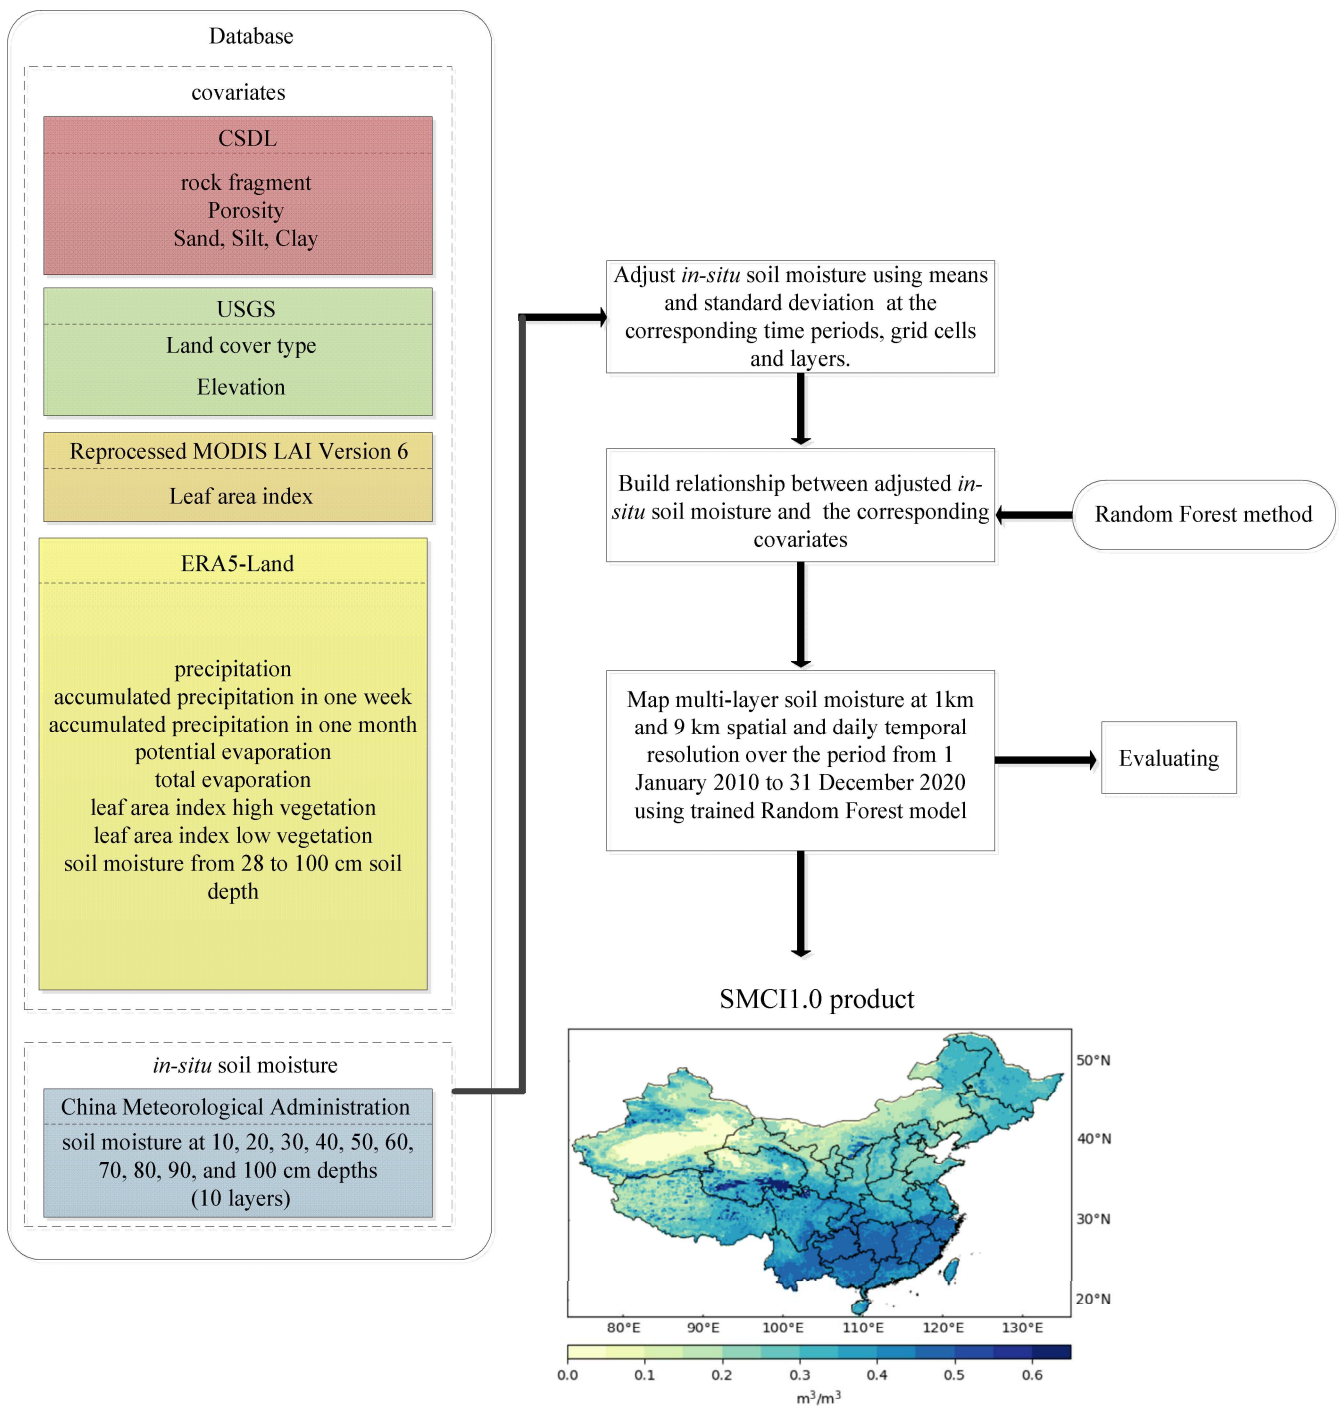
Database

covariates

CSDL

rock fragment
Porosity
Sand, Silt, Clay

USGS

Land cover type

Elevation

Reprocessed MODIS LAI Version 6

Leaf area index

ERA5-Land

precipitation
accumulated precipitation in one week
accumulated precipitation in one month
potential evaporation
total evaporation
leaf area index high vegetation
leaf area index low vegetation
soil moisture from 28 to 100 cm soil depth

*in-situ* soil moisture

China Meteorological Administration

soil moisture at 10, 20, 30, 40, 50, 60, 70, 80, 90, and 100 cm depths
(10 layers)

Adjust *in-situ* soil moisture using means and standard deviation at the corresponding time periods, grid cells and layers.

Build relationship between adjusted *in-situ* soil moisture and the corresponding covariates

Random Forest method

Map multi-layer soil moisture at 1km and 9 km spatial and daily temporal resolution over the period from 1 January 2010 to 31 December 2020 using trained Random Forest model

Evaluating

SMCI1.0 product

50°N
40°N
30°N
20°N
80°E
90°E
100°E
110°E
120°E
130°E

0.0
0.1
0.2
0.3
0.4
0.5
0.6
$m^3/m^3$